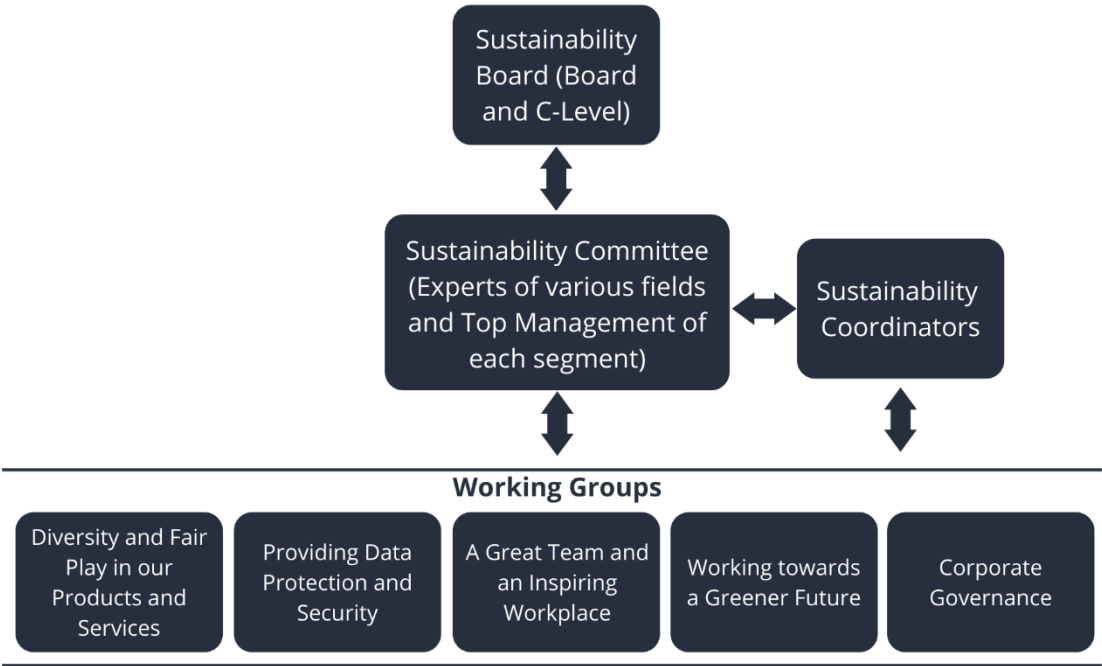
Sustainability Board (Board and C-Level)

Sustainability Committee (Experts of various fields and Top Management of each segment)

Sustainability Coordinators

Working Groups

Diversity and Fair Play in our Products and Services

Providing Data Protection and Security

A Great Team and an Inspiring Workplace

Working towards a Greener Future

Corporate Governance